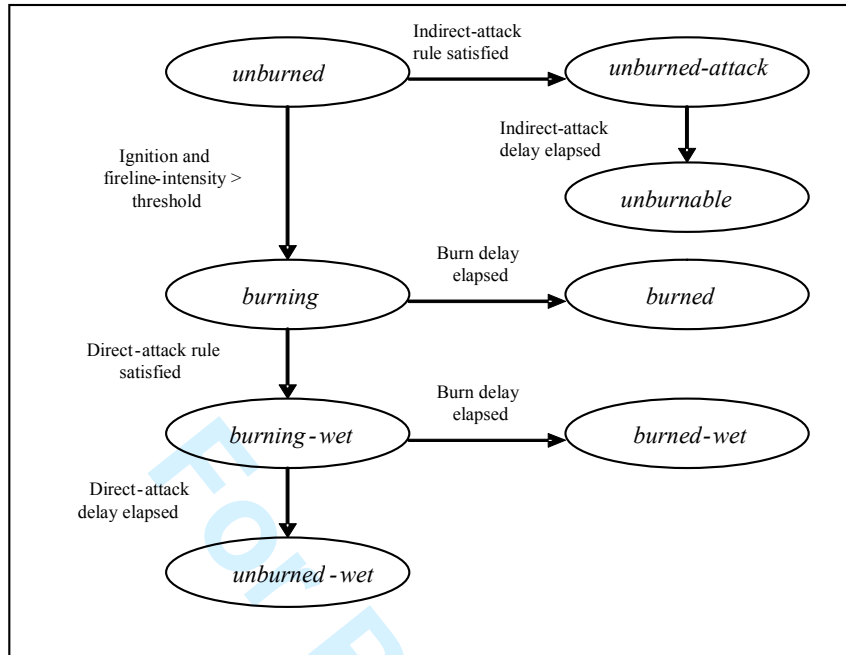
unburned

Indirect-attack rule satisfied

unburned-attack

Indirect-attack delay elapsed

unburnable

Ignition and fireline-intensity > threshold

burning

Burn delay elapsed

burned

Direct-attack rule satisfied

burning-wet

Burn delay elapsed

burned-wet

Direct-attack delay elapsed

unburned-wet

For